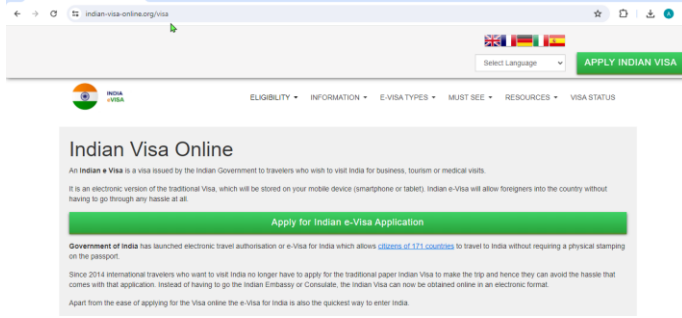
indian-visa-online.org/visa

Select Language

APPLY INDIAN VISA

INDIA eVISA

ELIGIBILITY ▾ INFORMATION ▾ E-VISA TYPES ▾ MUST SEE ▾ RESOURCES ▾ VISA STATUS

Indian Visa Online

An Indian e Visa is a visa issued by the Indian Government to travelers who wish to visit India for business, tourism or medical visits.

It is an electronic version of the traditional Visa, which will be stored on your mobile device (smartphone or tablet). Indian e-Visa will allow foreigners into the country without having to go through any hassle at all.

Apply for Indian e-Visa Application

Government of India has launched electronic travel authorisation or e-Visa for India which allows citizens of 171 countries to travel to India without requiring a physical stamping on the passport.

Since 2014 international travelers who want to visit India no longer have to apply for the traditional paper Indian Visa to make the trip and hence they can avoid the hassle that comes with that application. Instead of having to go the Indian Embassy or Consulate, the Indian Visa can now be obtained online in an electronic format.

Apart from the ease of applying for the Visa online the e-Visa for India is also the quickest way to enter India.